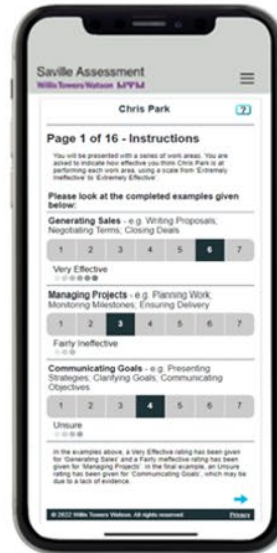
Saville Assessment
Willis Towers Watson

Chris Park

?

Page 1 of 16 - Instructions

You will be presented with a series of work areas. You are asked to indicate how effective you think Chris Park is at performing each work area, using a scale from 'Extremely Ineffective' to 'Extremely Effective'.

Please look at the completed examples given below:

Generating Sales - e.g. Writing Proposals; Negotiating Terms; Closing Deals

| 1 | 2 | 3 | 4 | 5 | 6 | 7 |
|---|---|---|---|---|---|---|

Very Effective

Managing Projects - e.g. Planning Work; Monitoring Milestones; Ensuring Delivery

| 1 | 2 | 3 | 4 | 5 | 6 | 7 |
|---|---|---|---|---|---|---|

Fairly Ineffective

Communicating Goals - e.g. Presenting Strategies; Clarifying Goals; Communicating Objectives

| 1 | 2 | 3 | 4 | 5 | 6 | 7 |
|---|---|---|---|---|---|---|

Unsure

In the examples above, a Very Effective rating has been given for 'Generating Sales' and a Fairly Ineffective rating has been given for 'Managing Projects'. In the final example, an Unsure rating has been given for 'Communicating Goals', which may be due to a lack of evidence.

© 2022 Willis Towers Watson. All rights reserved.

Privacy